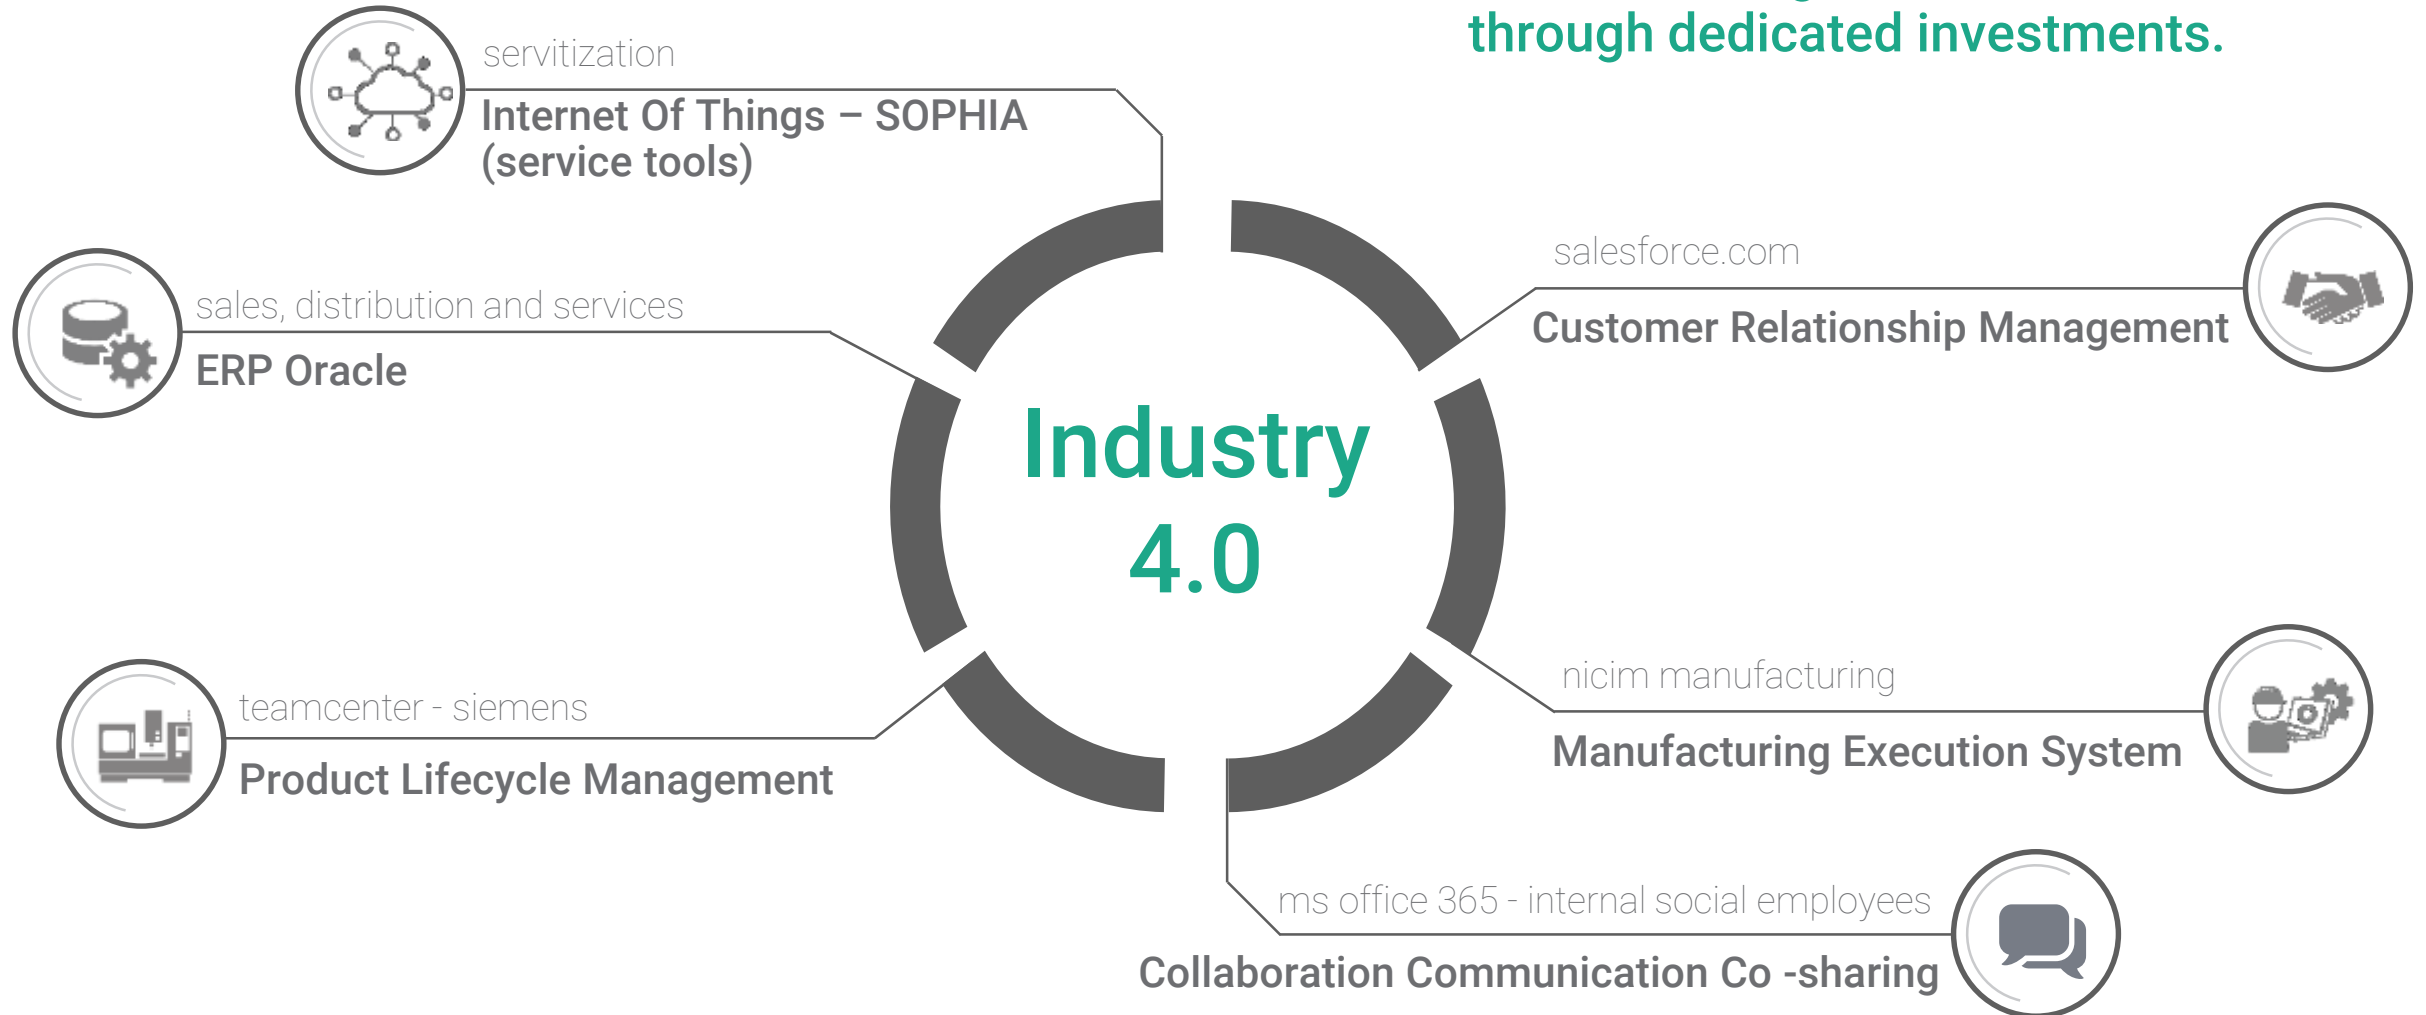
through dedicated investments.

servitization
Internet Of Things – SOPHIA (service tools)

salesforce.com
Customer Relationship Management

sales, distribution and services
ERP Oracle

Industry 4.0

nicim manufacturing
Manufacturing Execution System

teamcenter - siemens
Product Lifecycle Management

ms office 365 - internal social employees
Collaboration Communication Co -sharing